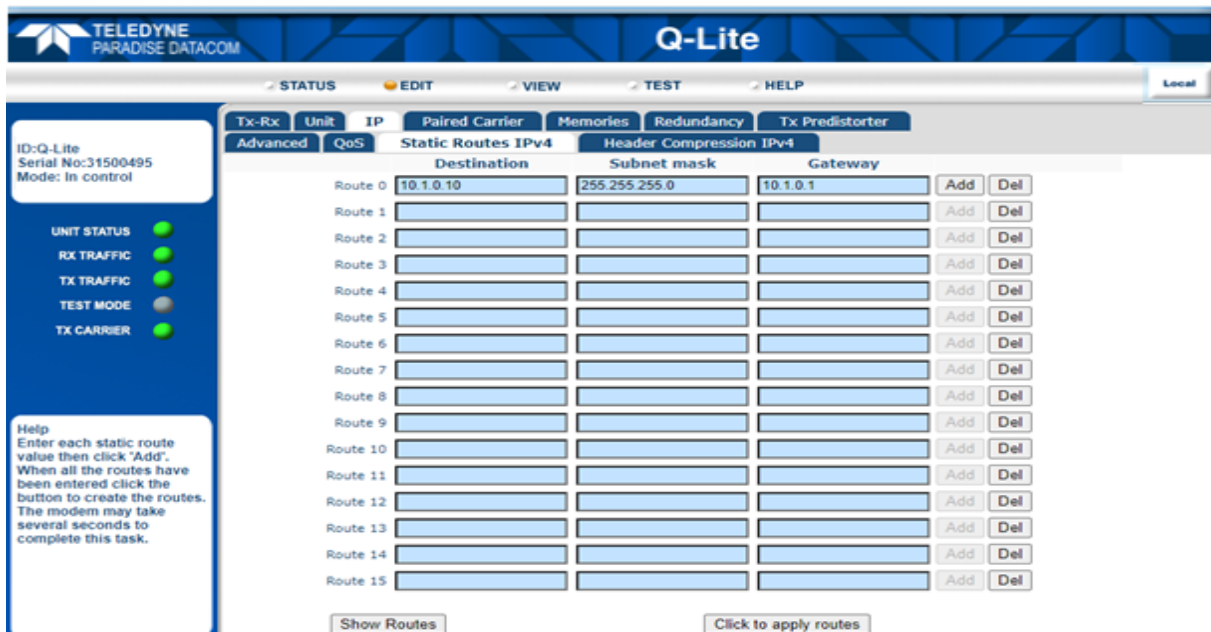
TELEDYNE
PARADISE DATACOM

Q-Lite

STATUS EDIT VIEW TEST HELP

Local

ID:Q-Lite
Serial No:31500495
Mode: In control

UNIT STATUS
RX TRAFFIC
TX TRAFFIC
TEST MODE
TX CARRIER

Help
Enter each static route value then click "Add". When all the routes have been entered click the button to create the routes. The modem may take several seconds to complete this task.

Tx-Rx | Unit | IP | Paired Carrier | Memories | Redundancy | Tx Predistorter
Advanced | QoS | Static Routes IPv4 | Header Compression IPv4

| | Destination | Subnet mask | Gateway | | |
|---|---|---|---|---|---|
| Route 0 | 10.1.0.10 | 255.255.255.0 | 10.1.0.1 | Add | Del |
| Route 1 | | | | Add | Del |
| Route 2 | | | | Add | Del |
| Route 3 | | | | Add | Del |
| Route 4 | | | | Add | Del |
| Route 5 | | | | Add | Del |
| Route 6 | | | | Add | Del |
| Route 7 | | | | Add | Del |
| Route 8 | | | | Add | Del |
| Route 9 | | | | Add | Del |
| Route 10 | | | | Add | Del |
| Route 11 | | | | Add | Del |
| Route 12 | | | | Add | Del |
| Route 13 | | | | Add | Del |
| Route 14 | | | | Add | Del |
| Route 15 | | | | Add | Del |

Show Routes

Click to apply routes